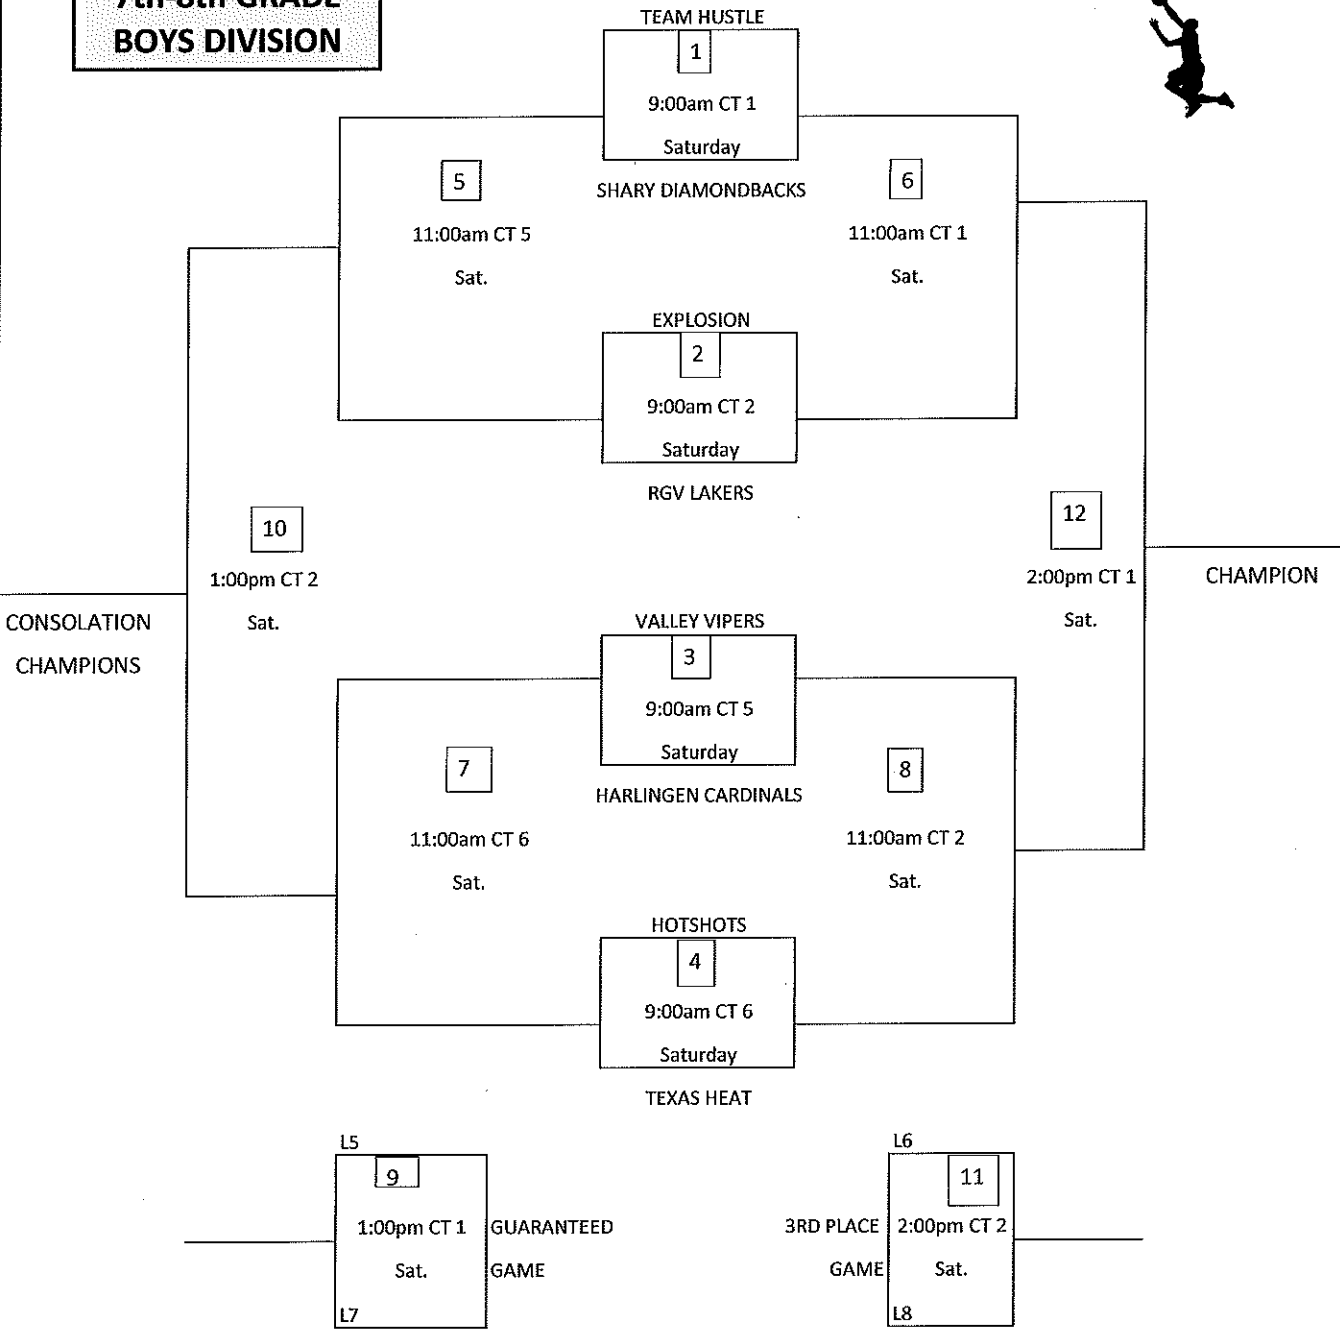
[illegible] GRADE
BOYS DIVISION

TEAM HUSTLE
1
9:00am CT 1
Saturday
SHARY DIAMONDBACKS

5
11:00am CT 5
Sat.

6
11:00am CT 1
Sat.

EXPLOSION
2
9:00am CT 2
Saturday
RGV LAKERS

10
1:00pm CT 2
Sat.

CONSOLATION
CHAMPIONS

12
2:00pm CT 1
Sat.

CHAMPION

VALLEY VIPERS
3
9:00am CT 5
Saturday
HARLINGEN CARDINALS

7
11:00am CT 6
Sat.

8
11:00am CT 2
Sat.

HOTSHOTS
4
9:00am CT 6
Saturday
TEXAS HEAT

L5
9
1:00pm CT 1
Sat.
L7
GUARANTEED
GAME

L6
11
2:00pm CT 2
Sat.
L8
3RD PLACE
GAME